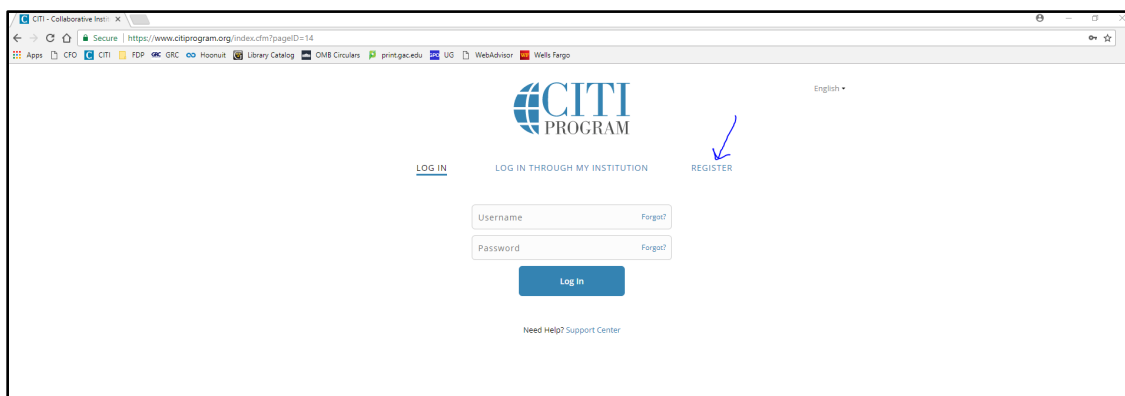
CITI - Collaborative Instit ×

Secure | https://www.citiprogram.org/index.cfm?pageID=14

Apps CFO CITI FDP GRC GRC Hoonuit Library Catalog OMB Circulars print.gac.edu UG WebAdvisor Wells Fargo

CITI PROGRAM

English ▾

LOG IN LOG IN THROUGH MY INSTITUTION REGISTER

Username Forgot?

Password Forgot?

Log In

Need Help? Support Center